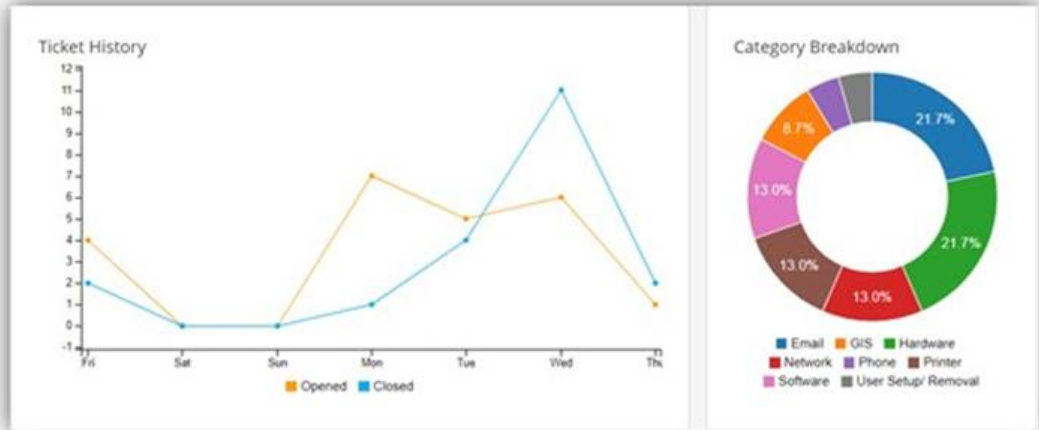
Ticket History

12
11
10
9
8
7
6
5
4
3
2
1
0
-1

Fri
Sat
Sun
Mon
Tue
Wed
Thu

Opened Closed

Category Breakdown

21.7%
21.7%
13.0%
13.0%
13.0%
8.7%

Email GIS Hardware
Network Phone Printer
Software User Setup/ Removal